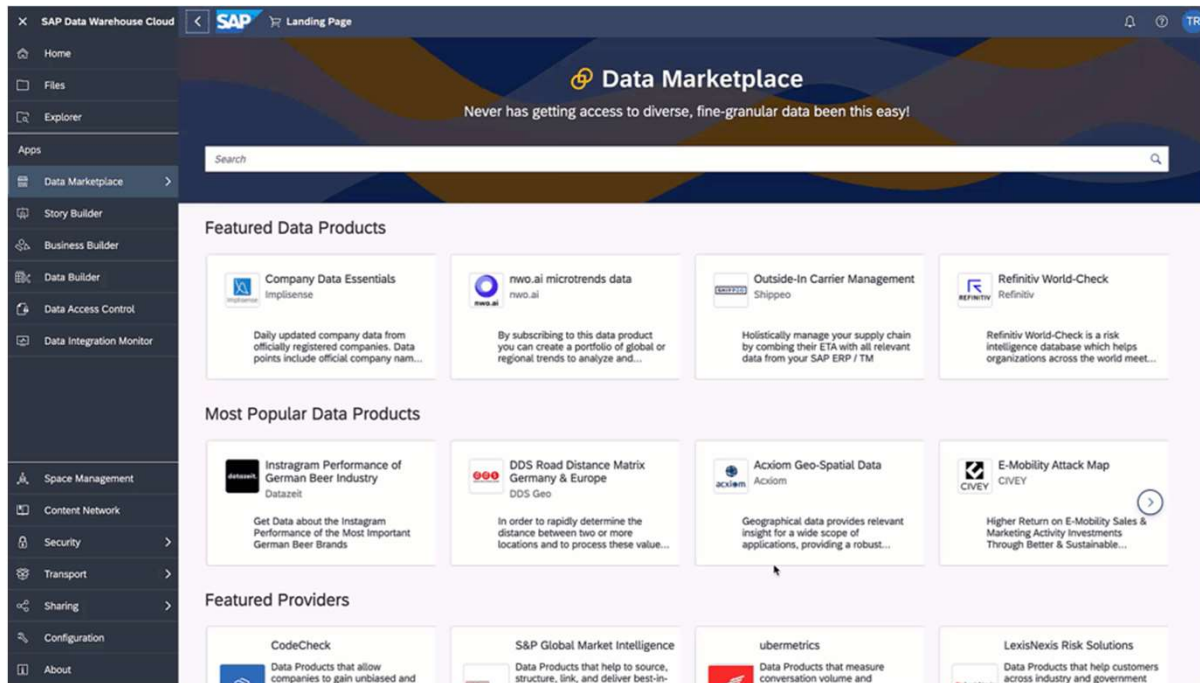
SAP Data Warehouse Cloud

Home
Files
Explorer
Apps
Data Marketplace
Story Builder
Business Builder
Data Builder
Data Access Control
Data Integration Monitor

Space Management
Content Network
Security
Transport
Sharing
Configuration
About

SAP Landing Page

TR

Data Marketplace

Never has getting access to diverse, fine-granular data been this easy!

Search

Featured Data Products

Company Data Essentials
Implisense
Daily updated company data from officially registered companies. Data points include official company nam...

nwo.ai microtrends data
nwo.ai
By subscribing to this data product you can create a portfolio of global or regional trends to analyze and...

Outside-In Carrier Management
Shippeo
Holistically manage your supply chain by combing their ETA with all relevant data from your SAP ERP / TM

Refinitiv World-Check
Refinitiv
Refinitiv World-Check is a risk intelligence database which helps organizations across the world meet...

Most Popular Data Products

Instragram Performance of German Beer Industry
Datazeit
Get Data about the Instagram Performance of the Most Important German Beer Brands

DDS Road Distance Matrix Germany & Europe
DDS Geo
In order to rapidly determine the distance between two or more locations and to process these value...

Acxiom Geo-Spatial Data
Acxiom
Geographical data provides relevant insight for a wide scope of applications, providing a robust...

E-Mobility Attack Map
CIVEY
Higher Return on E-Mobility Sales & Marketing Activity Investments Through Better & Sustainable...

Featured Providers

CodeCheck
Data Products that allow companies to gain unbiased and

S&P Global Market Intelligence
Data Products that help to source, structure, link, and deliver best-in-

ubermetrics
Data Products that measure conversation volume and

LexisNexis Risk Solutions
Data Products that help customers across industry and government